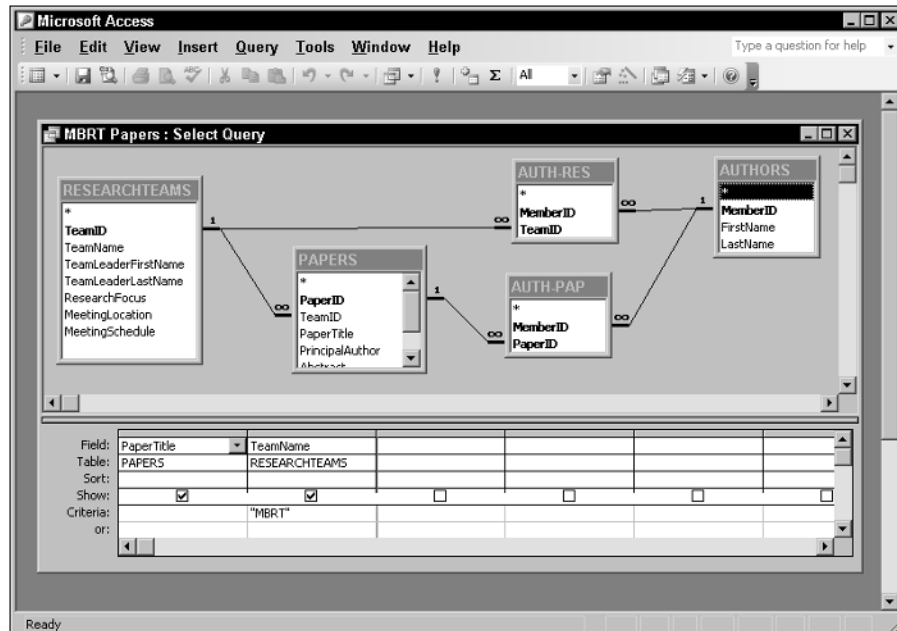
Microsoft Access

File Edit View Insert Query Tools Window Help

Type a question for help

All

MBRT Papers : Select Query

RESEARCHTEAMS
*
TeamID
TeamName
TeamLeaderFirstName
TeamLeaderLastName
ResearchFocus
MeetingLocation
MeetingSchedule

PAPERS
*
PaperID
TeamID
PaperTitle
PrincipalAuthor
Abstract

AUTH-RES
*
MemberID
TeamID

AUTH-PAP
*
MemberID
PaperID

AUTHORS
*
MemberID
FirstName
LastName

1
∞
1
∞
1
∞
∞
1

| Field: | PaperTitle | TeamName | | | | |
|---|---|---|---|---|---|---|
| Table: | PAPERS | RESEARCHTEAMS | | | | |
| Sort: | | | | | | |
| Show: | ☑ | ☑ | ☐ | ☐ | ☐ | ☐ |
| Criteria: | | "MBRT" | | | | |
| or: | | | | | | |

Ready